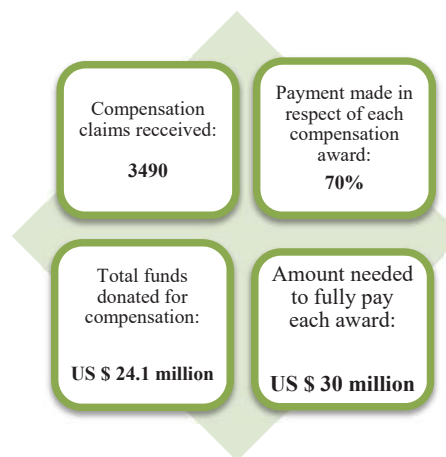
Compensation claims recceived:

3490

Payment made in respect of each compensation award:

70%

Total funds donated for compensation:

US $ 24.1 million

Amount needed to fully pay each award:

US $ 30 million